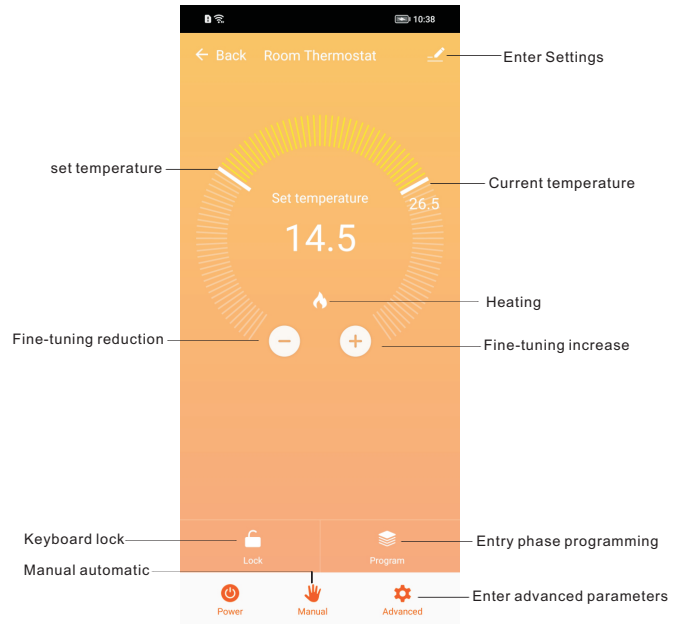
10:38

Back Room Thermostat

Enter Settings

set temperature

Current temperature

Set temperature

14.5

26.5

Heating

Fine-tuning reduction

Fine-tuning increase

Keyboard lock

Lock

Program

Entry phase programming

Manual automatic

Power

Manual

Advanced

Enter advanced parameters